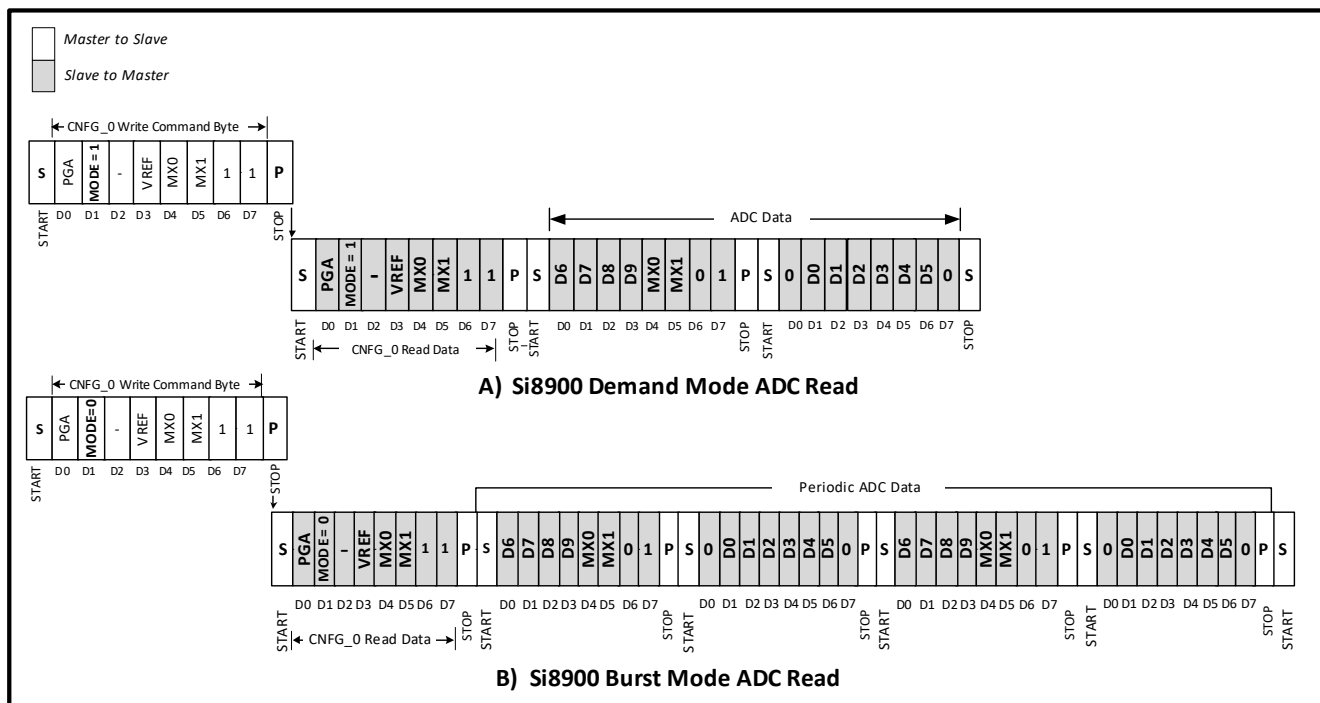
Master to Slave

Slave to Master

CNFG_0 Write Command Byte

| S | PGA | MODE = 1 | - | V REF | MX0 | MX1 | 1 | 1 | P |
|---|---|---|---|---|---|---|---|---|---|
| START | D0 | D1 | D2 | D3 | D4 | D5 | D6 | D7 | STOP |

ADC Data

| S | PGA | MODE = 1 | - | VREF | MX0 | MX1 | 1 | 1 | P | S | D6 | D7 | D8 | D9 | MX0 | MX1 | 0 | 1 | P | S | 0 | D0 | D1 | D2 | D3 | D4 | D5 | 0 | S |
|---|---|---|---|---|---|---|---|---|---|---|---|---|---|---|---|---|---|---|---|---|---|---|---|---|---|---|---|---|---|
| START | D0 | D1 | D2 | D3 | D4 | D5 | D6 | D7 | STOP | START | D0 | D1 | D2 | D3 | D4 | D5 | D6 | D7 | STOP | START | D0 | D1 | D2 | D3 | D4 | D5 | D6 | D7 | STOP |

CNFG_0 Read Data

A) Si8900 Demand Mode ADC Read

CNFG_0 Write Command Byte

| S | PGA | MODE=0 | - | V REF | MX0 | MX1 | 1 | 1 | P |
|---|---|---|---|---|---|---|---|---|---|
| START | D0 | D1 | D2 | D3 | D4 | D5 | D6 | D7 | STOP |

Periodic ADC Data

| S | PGA | MODE = 0 | - | VREF | MX0 | MX1 | 1 | 1 | P | S | D6 | D7 | D8 | D9 | MX0 | MX1 | 0 | 1 | P | S | 0 | D0 | D1 | D2 | D3 | D4 | D5 | 0 | P | S | D6 | D7 | D8 | D9 | MX0 | MX1 | 0 | 1 | P | S | 0 | D0 | D1 | D2 | D3 | D4 | D5 | 0 | P | S |
|---|---|---|---|---|---|---|---|---|---|---|---|---|---|---|---|---|---|---|---|---|---|---|---|---|---|---|---|---|---|---|---|---|---|---|---|---|---|---|---|---|---|---|---|---|---|---|---|---|---|---|
| START | D0 | D1 | D2 | D3 | D4 | D5 | D6 | D7 | STOP | START | D0 | D1 | D2 | D3 | D4 | D5 | D6 | D7 | STOP | START | D0 | D1 | D2 | D3 | D4 | D5 | D6 | D7 | STOP | START | D0 | D1 | D2 | D3 | D4 | D5 | D6 | D7 | STOP | START | D0 | D1 | D2 | D3 | D4 | D5 | D6 | D7 | STOP | START |

CNFG_0 Read Data

B) Si8900 Burst Mode ADC Read